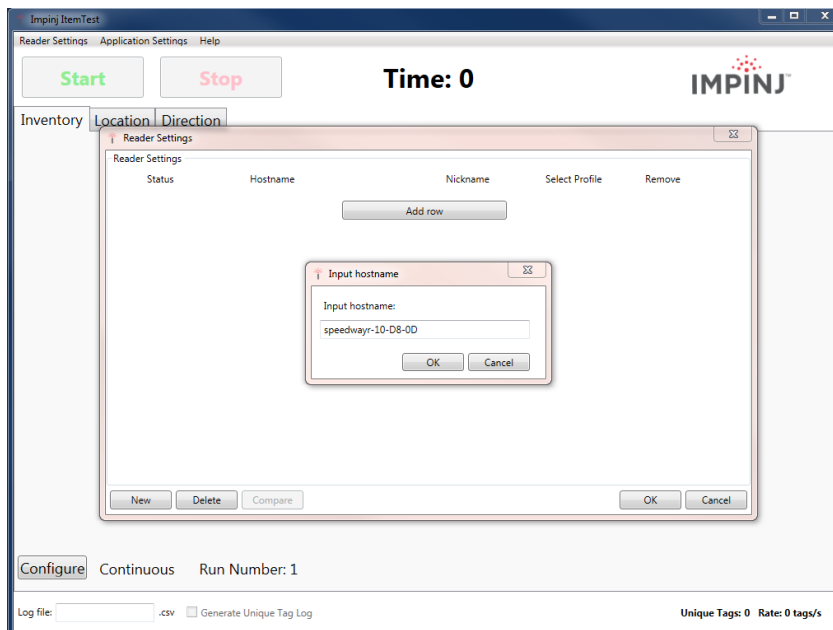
Impinj ItemTest

Reader Settings Application Settings Help

Start Stop Time: 0 IMPINJ

Inventory Location Direction

Reader Settings

Reader Settings

Status Hostname Nickname Select Profile Remove

Add row

Input hostname

Input hostname:

speedwayr-10-D8-0D

OK Cancel

New Delete Compare OK Cancel

Configure Continuous Run Number: 1

Log file: .csv Generate Unique Tag Log

Unique Tags: 0 Rate: 0 tags/s